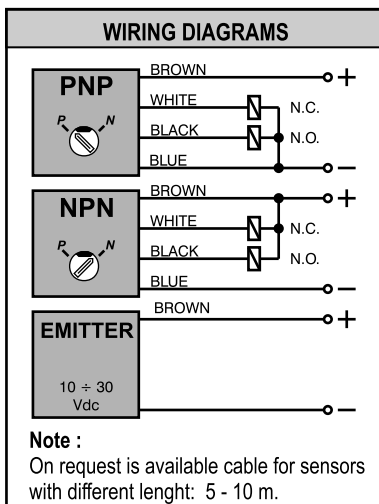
WIRING DIAGRAMS

PNP
P N
BROWN
WHITE
BLACK
BLUE
N.C.
N.O.
+
−

NPN
P N
BROWN
WHITE
BLACK
BLUE
N.C.
N.O.
+
−

EMITTER
$10 \div 30$ Vdc
BROWN
+
−

Note :
On request is available cable for sensors with different lenght: 5 - 10 m.